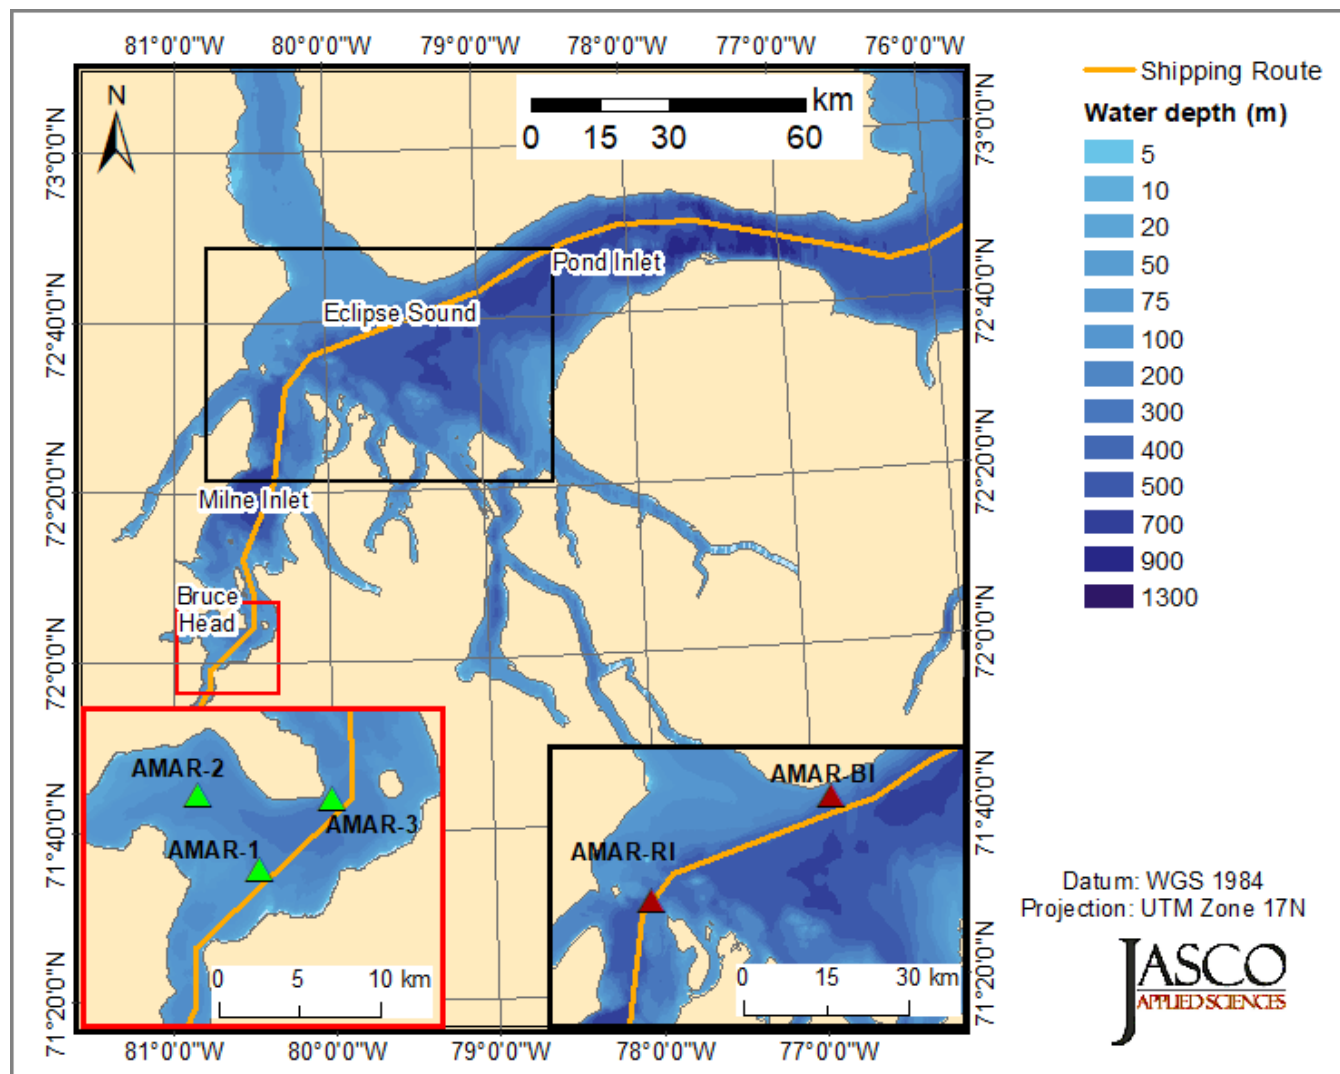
81°0'0"W 80°0'0"W 79°0'0"W 78°0'0"W 77°0'0"W 76°0'0"W

N

km
0 15 30 60

73°0'0"N
72°40'0"N
72°20'0"N
72°0'0"N
71°40'0"N
71°20'0"N

Pond Inlet
Eclipse Sound
Milne Inlet
Bruce Head

AMAR-2
AMAR-3
AMAR-1
0 5 10 km

AMAR-BI
AMAR-RI
0 15 30 km

81°0'0"W 80°0'0"W 79°0'0"W 78°0'0"W 77°0'0"W

Shipping Route
Water depth (m)
5
10
20
50
75
100
200
300
400
500
700
900
1300

Datum: WGS 1984
Projection: UTM Zone 17N

JASCO
APPLIED SCIENCES